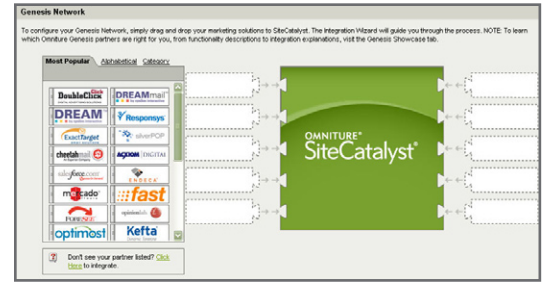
Genesis Network

To configure your Genesis Network, simply drag and drop your marketing solutions to SiteCatalyst. The Integration Wizard will guide you through the process. NOTE: To learn which Omniture Genesis partners are right for you, from functionality descriptions to integration explanations, visit the Genesis Showcase tab.

Most Popular | Alphabetical | Category

DoubleClick
DREAMmail
DREAM
Responsys
ExactTarget
silverPOP
cheetahmail
ACXIOM DIGITAL
salesforce.com
ENDECA
mercado
fast
PURENEXT
optimost
Kefta

Don't see your partner listed? Click Here to integrate.

OMNITURE®
SiteCatalyst®